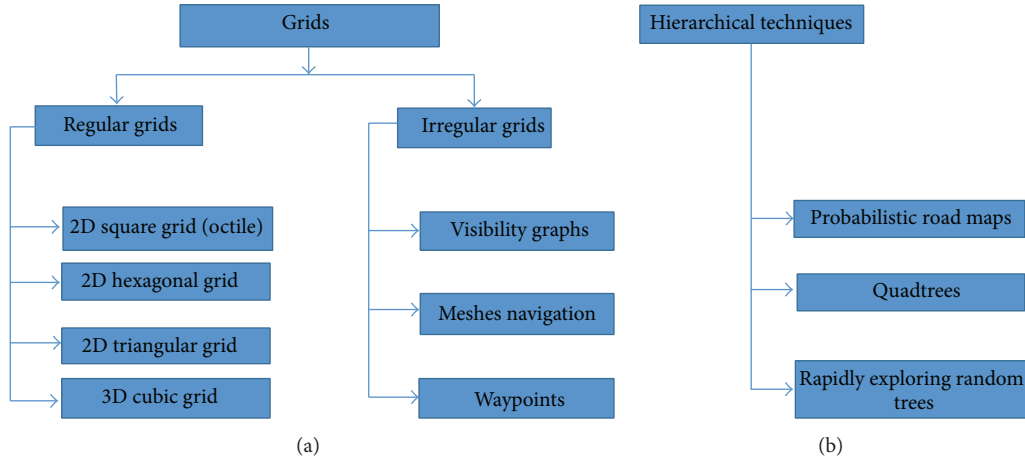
Grids

Regular grids

2D square grid (octile)

2D hexagonal grid

2D triangular grid

3D cubic grid

Irregular grids

Visibility graphs

Meshes navigation

Waypoints

(a)

Hierarchical techniques

Probabilistic road maps

Quadtrees

Rapidly exploring random trees

(b)